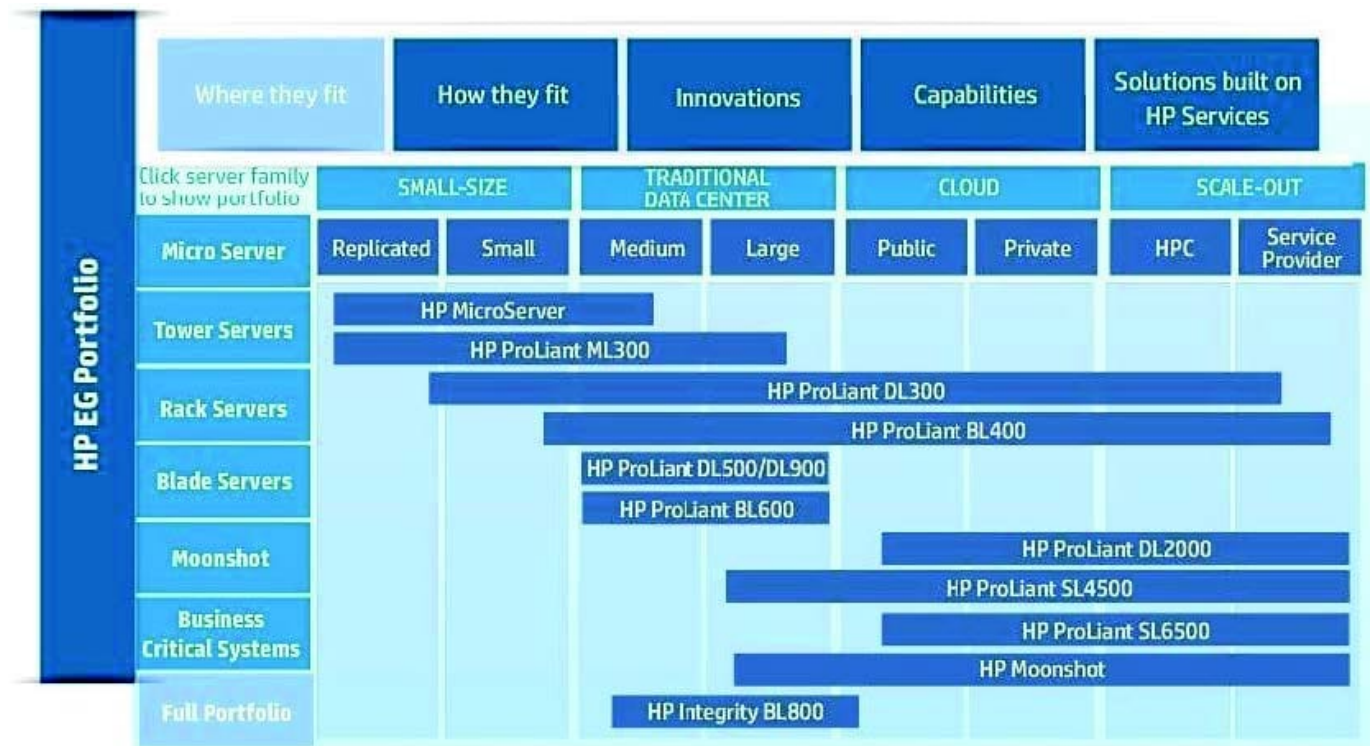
HP EG Portfolio

Where they fit | How they fit | Innovations | Capabilities | Solutions built on HP Services

Click server family to show portfolio

SMALL-SIZE | TRADITIONAL DATA CENTER | CLOUD | SCALE-OUT

Replicated | Small | Medium | Large | Public | Private | HPC | Service Provider

Micro Server
Tower Servers
Rack Servers
Blade Servers
Moonshot
Business Critical Systems
Full Portfolio

HP MicroServer
HP ProLiant ML300
HP ProLiant DL300
HP ProLiant BL400
HP ProLiant DL500/DL900
HP ProLiant BL600
HP ProLiant DL2000
HP ProLiant SL4500
HP ProLiant SL6500
HP Moonshot
HP Integrity BL800